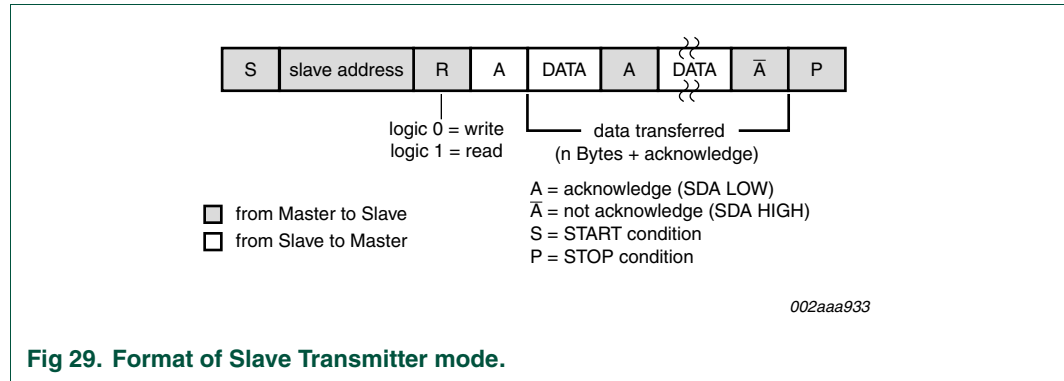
| S | slave address | R | A | DATA | A | DATA | $\overline{A}$ | P |
|---|---|---|---|---|---|---|---|---|

logic 0 = write
logic 1 = read

data transferred
(n Bytes + acknowledge)

A = acknowledge (SDA LOW)
$\overline{A}$ = not acknowledge (SDA HIGH)
S = START condition
P = STOP condition

from Master to Slave
from Slave to Master

002aaa933

Fig 29. Format of Slave Transmitter mode.